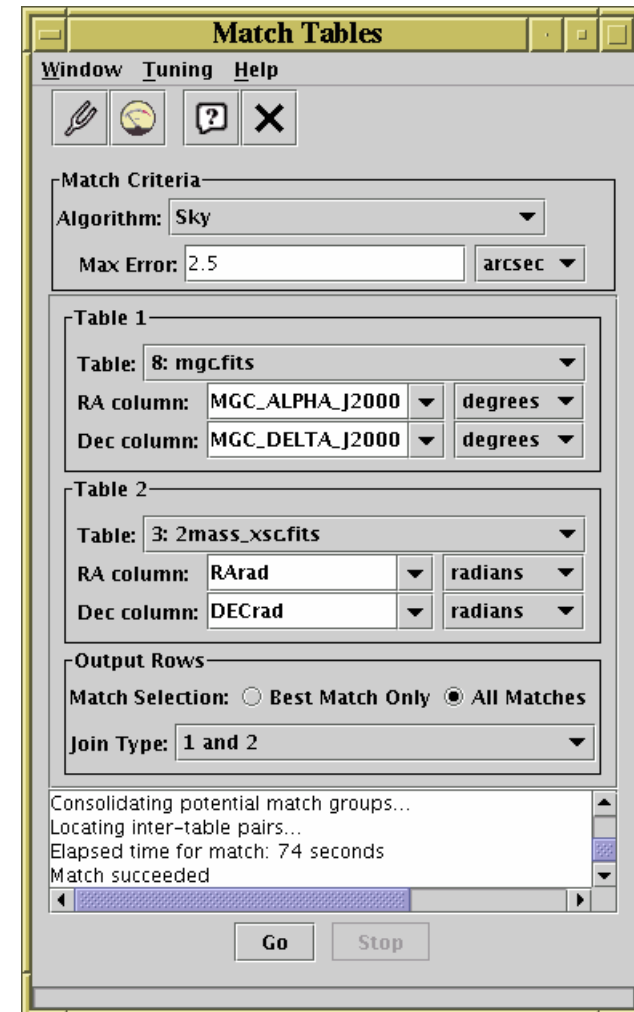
Match Tables

Window Tuning Help

Match Criteria

Algorithm: Sky

Max Error: 2.5 arcsec

Table 1

Table: 8: mgc.fits

RA column: MGC_ALPHA_J2000 degrees

Dec column: MGC_DELTA_J2000 degrees

Table 2

Table: 3: 2mass_xsc.fits

RA column: RArad radians

Dec column: DECrad radians

Output Rows

Match Selection: Best Match Only All Matches

Join Type: 1 and 2

Consolidating potential match groups...
Locating inter-table pairs...
Elapsed time for match: 74 seconds
Match succeeded

Go Stop